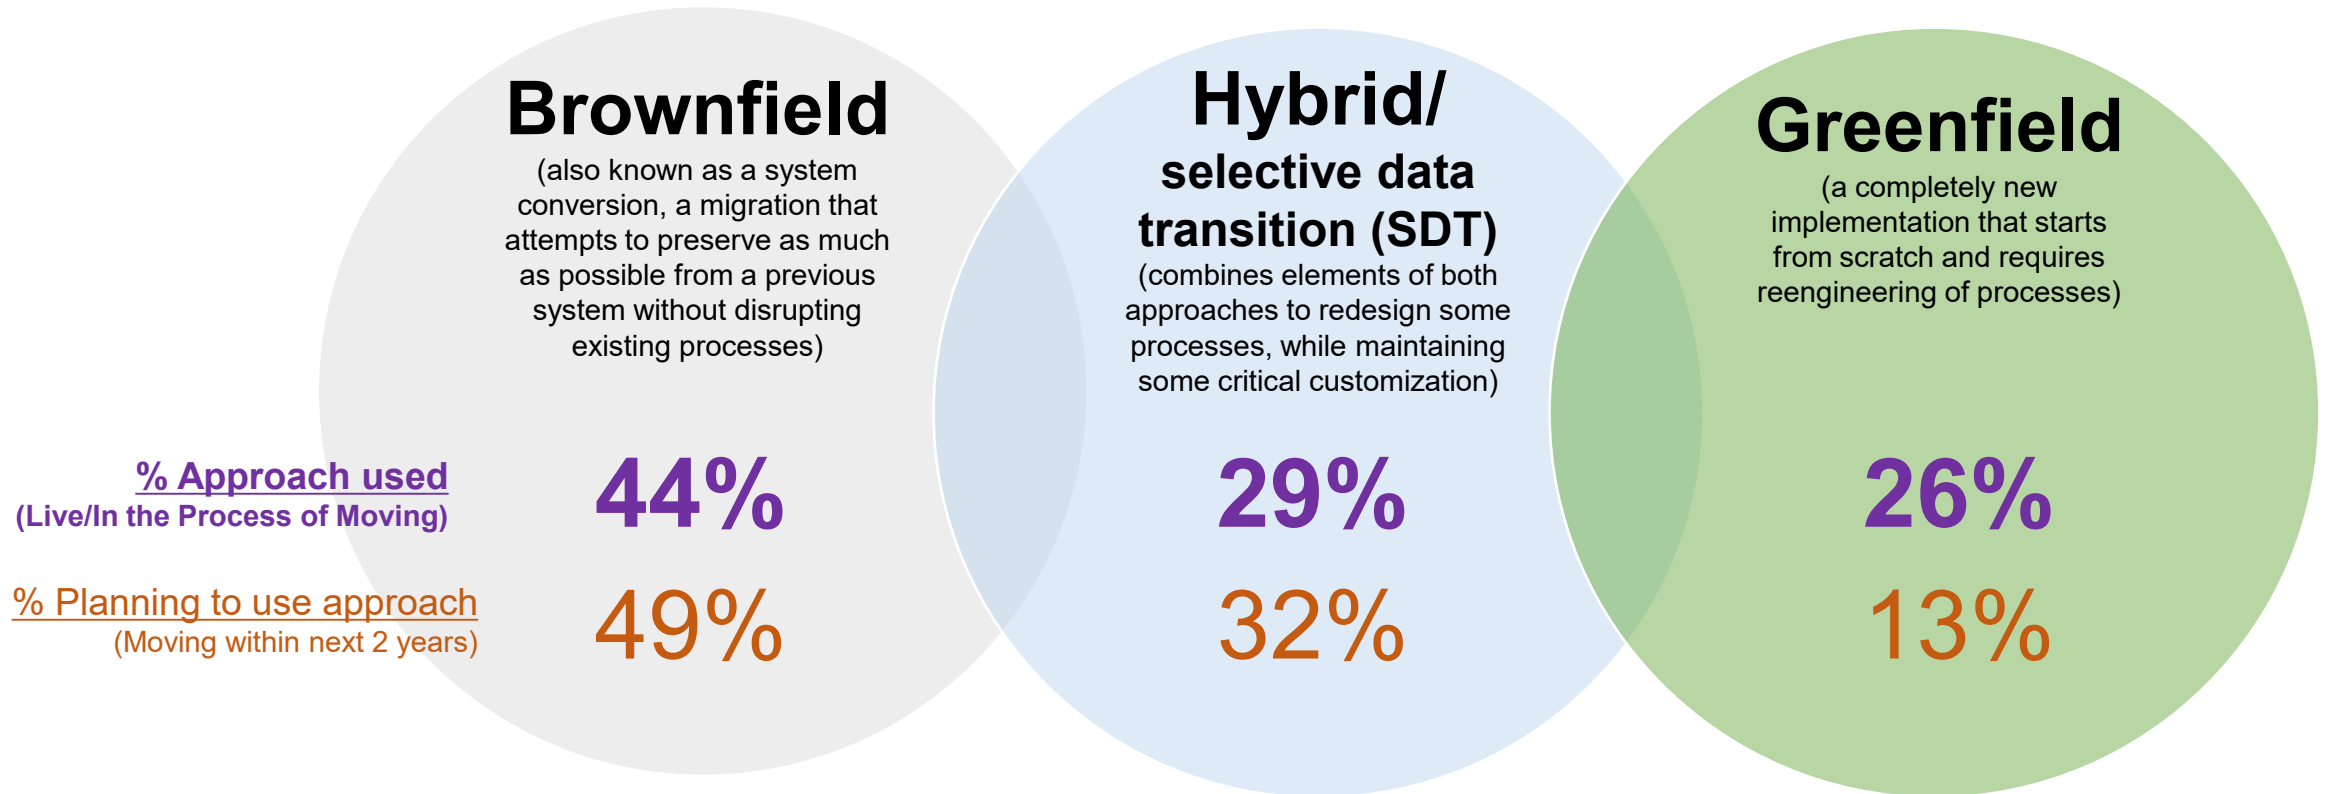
Brownfield
(also known as a system conversion, a migration that attempts to preserve as much as possible from a previous system without disrupting existing processes)

Hybrid/ selective data transition (SDT)
(combines elements of both approaches to redesign some processes, while maintaining some critical customization)

Greenfield
(a completely new implementation that starts from scratch and requires reengineering of processes)

% Approach used
(Live/In the Process of Moving)

44%

29%

26%

% Planning to use approach
(Moving within next 2 years)

49%

32%

13%